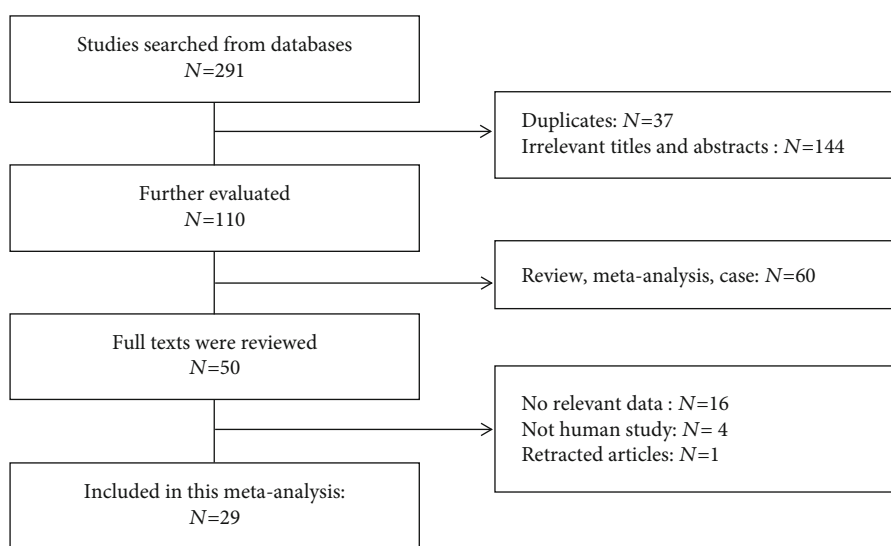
Studies searched from databases
$N$=291

Duplicates: $N$=37
Irrelevant titles and abstracts : $N$=144

Further evaluated
$N$=110

Review, meta-analysis, case: $N$=60

Full texts were reviewed
$N$=50

No relevant data : $N$=16
Not human study: $N$= 4
Retracted articles: $N$=1

Included in this meta-analysis:
$N$=29